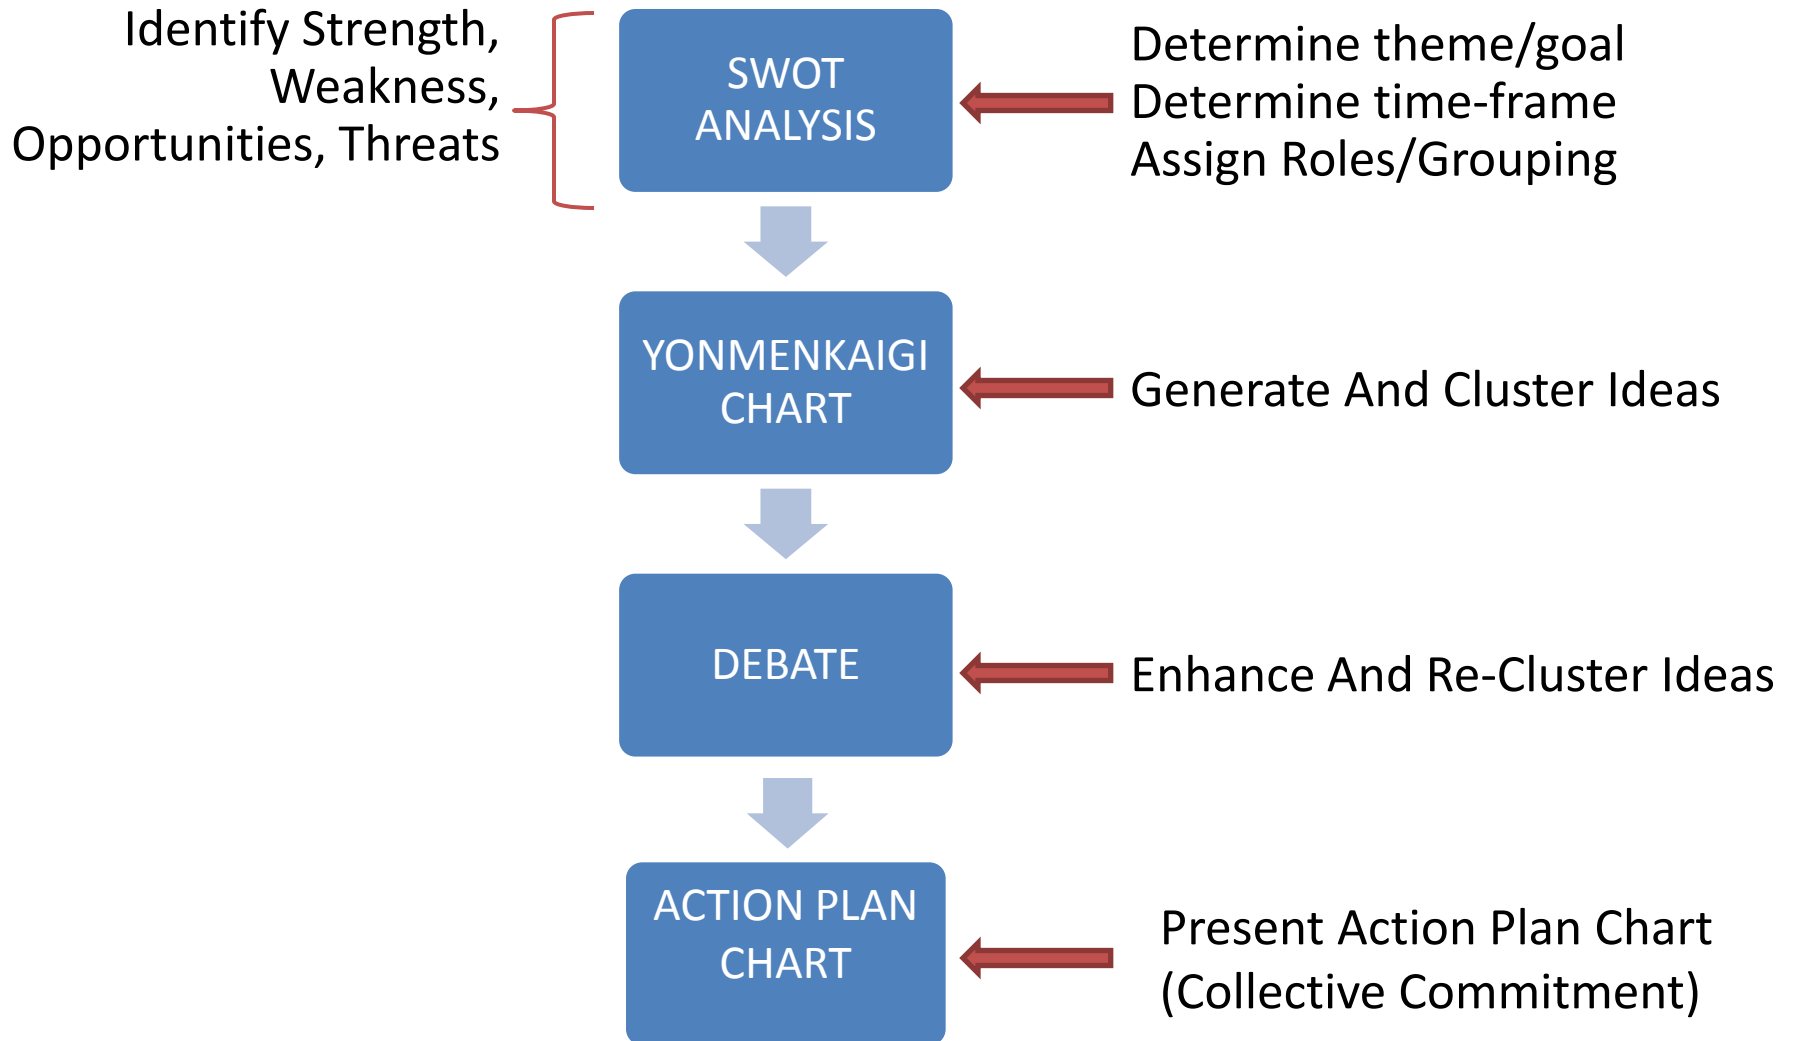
Identify Strength, Weakness, Opportunities, Threats

SWOT ANALYSIS

Determine theme/goal
Determine time-frame
Assign Roles/Grouping

YONMENKAIGI CHART

Generate And Cluster Ideas

DEBATE

Enhance And Re-Cluster Ideas

ACTION PLAN CHART

Present Action Plan Chart (Collective Commitment)